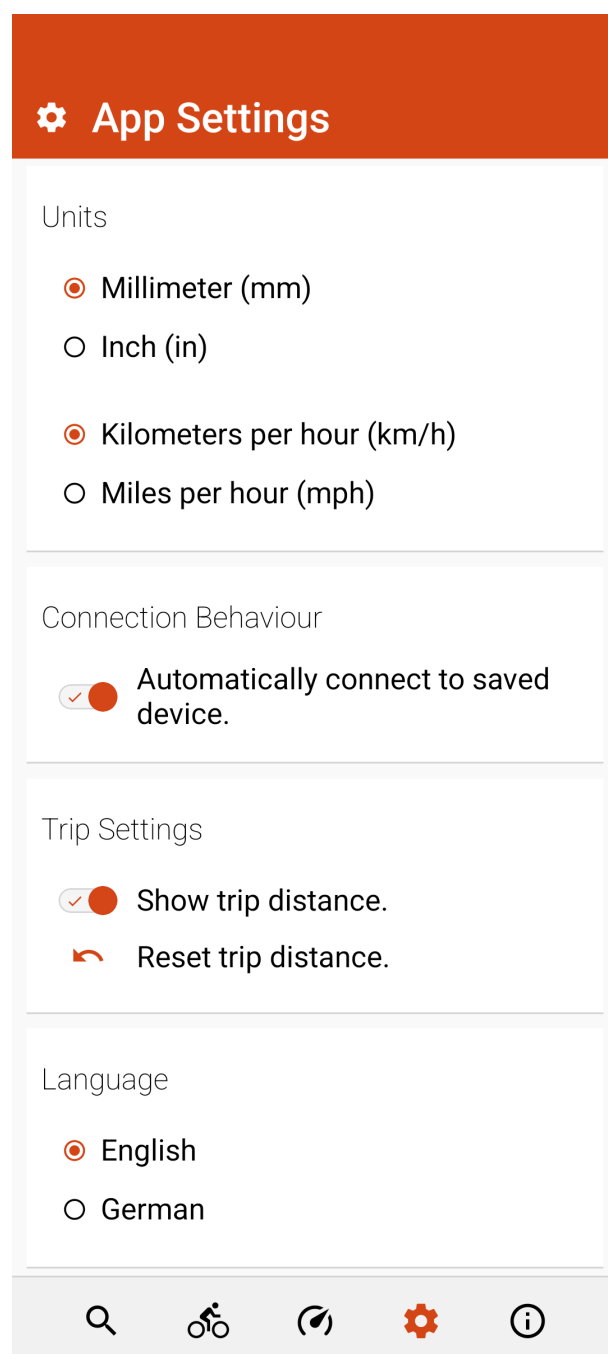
App Settings

Units

Millimeter (mm)

Inch (in)

Kilometers per hour (km/h)

Miles per hour (mph)

Connection Behaviour

Automatically connect to saved device.

Trip Settings

Show trip distance.

Reset trip distance.

Language

English

German